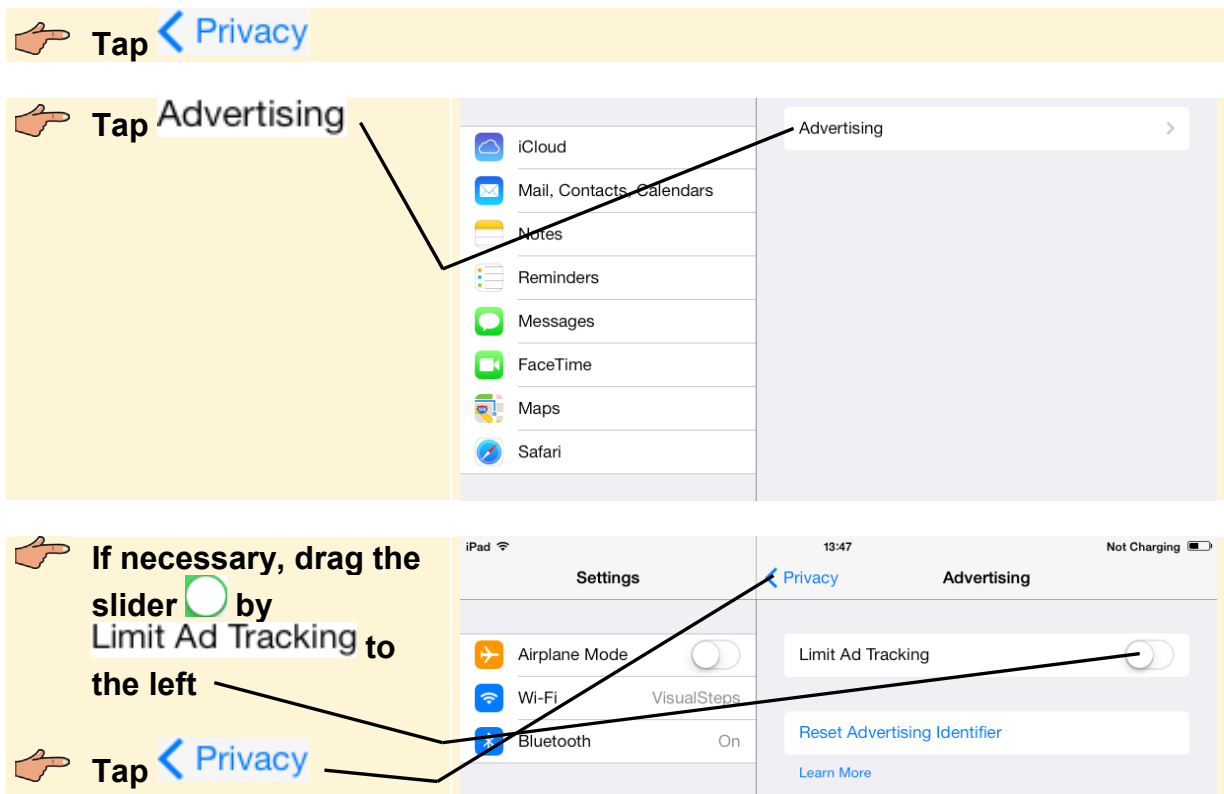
Tap < Privacy

Tap Advertising

iCloud
Mail, Contacts, Calendars
Notes
Reminders
Messages
FaceTime
Maps
Safari

Advertising

If necessary, drag the slider by Limit Ad Tracking to the left

Tap < Privacy

iPad
13:47
Not Charging
Settings
< Privacy
Advertising
Airplane Mode
Wi-Fi VisualSteps
Bluetooth On
Limit Ad Tracking
Reset Advertising Identifier
Learn More